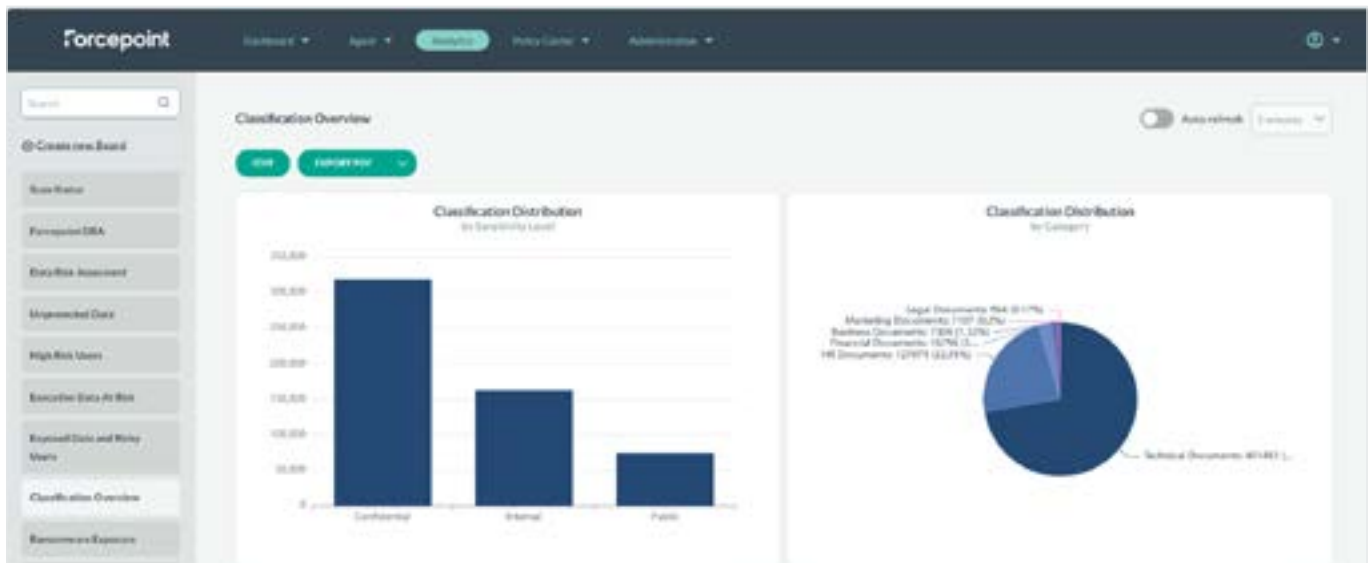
Forcepoint

Dashboard ▾ Agent ▾ Analytics Policy Center ▾ Administration ▾

Search

⊕ Create new Board

Scan Status

Forcepoint DSA

Data Risk Assessment

Unprotected Data

High Risk Users

Executive Data At Risk

Exposed Data and Risky Users

Classification Overview

Ransomware Exposure

Classification Overview

Auto refresh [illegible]

EDIT EXPORT PDF

Classification Distribution
by Sensitivity Level

350,000
300,000
250,000
200,000
150,000
100,000
50,000
0

Confidential Internal Public

Classification Distribution
by Category

Legal Documents: 964 (0.17%)
Marketing Documents: 1107 (0.2%)
Business Documents: 7304 (1.32%)
Financial Documents: 15796 (3...
HR Documents: 127979 (22.95%)
Technical Documents: 401493 (...